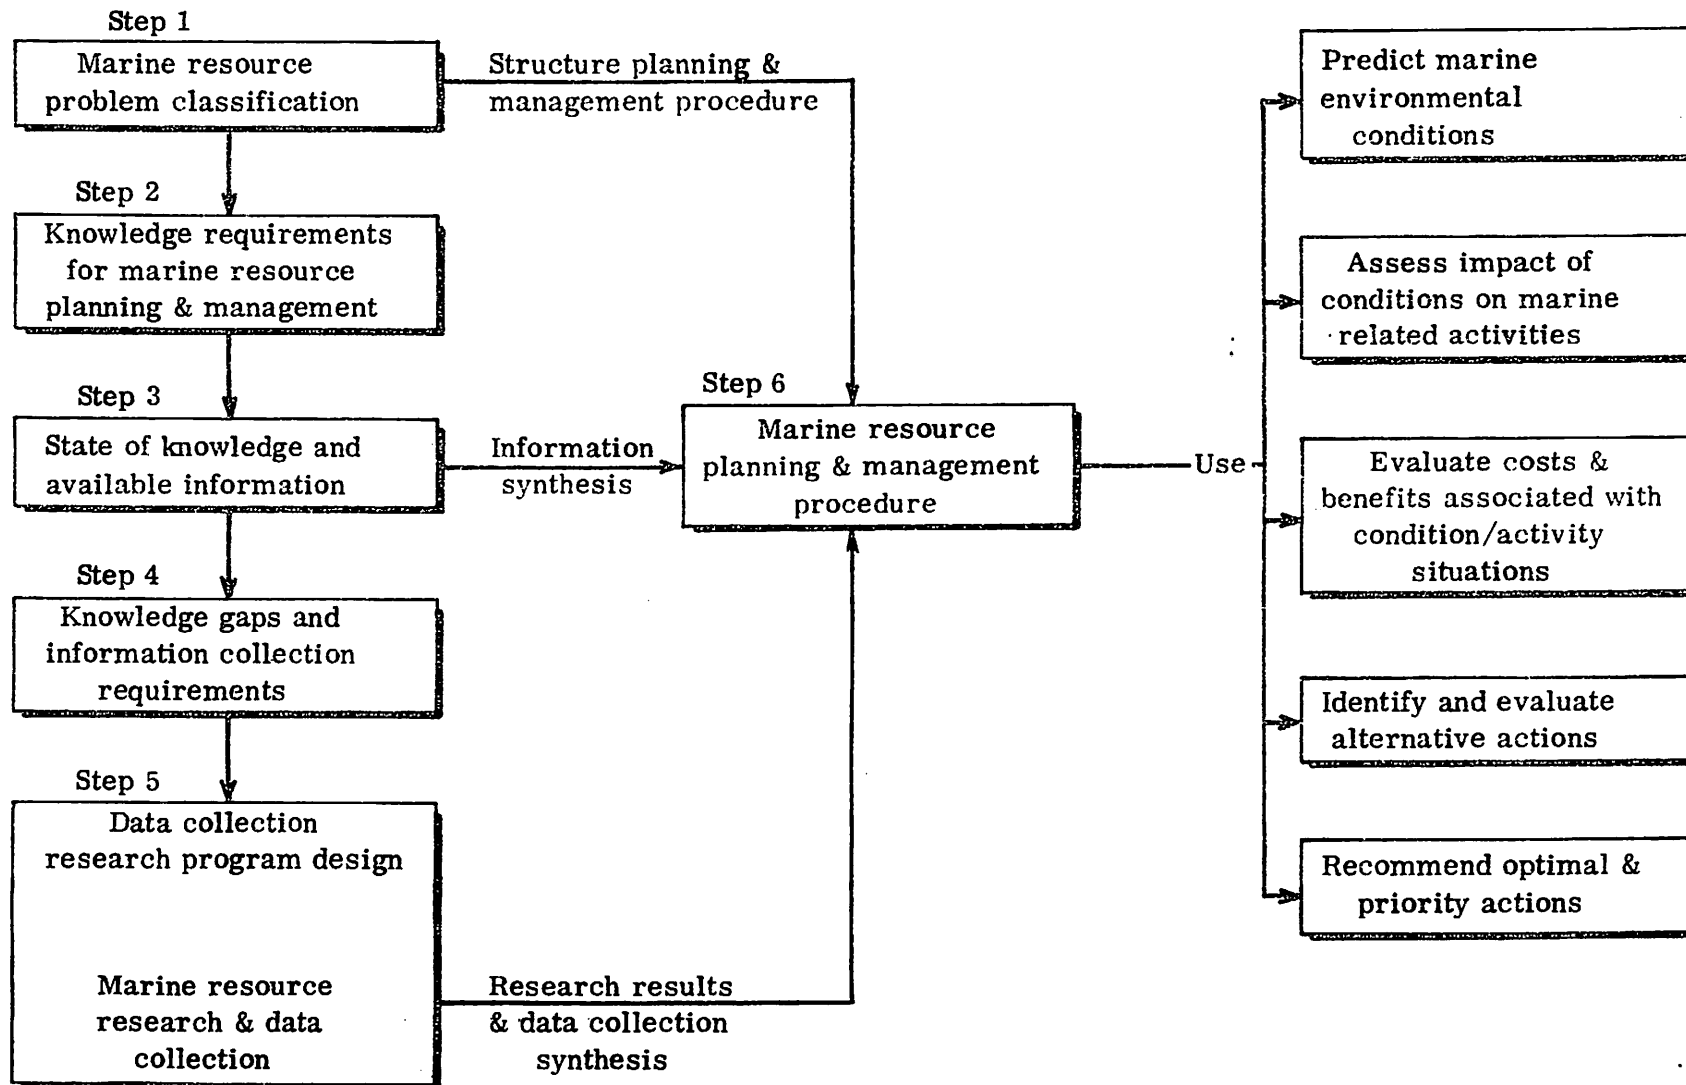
Step 1
Marine resource problem classification

Structure planning & management procedure

Step 2
Knowledge requirements for marine resource planning & management

Step 3
State of knowledge and available information

Information synthesis

Step 4
Knowledge gaps and information collection requirements

Step 5
Data collection research program design

Marine resource research & data collection

Research results & data collection synthesis

Step 6
Marine resource planning & management procedure

Use

Predict marine environmental conditions

Assess impact of conditions on marine related activities

Evaluate costs & benefits associated with condition/activity situations

Identify and evaluate alternative actions

Recommend optimal & priority actions